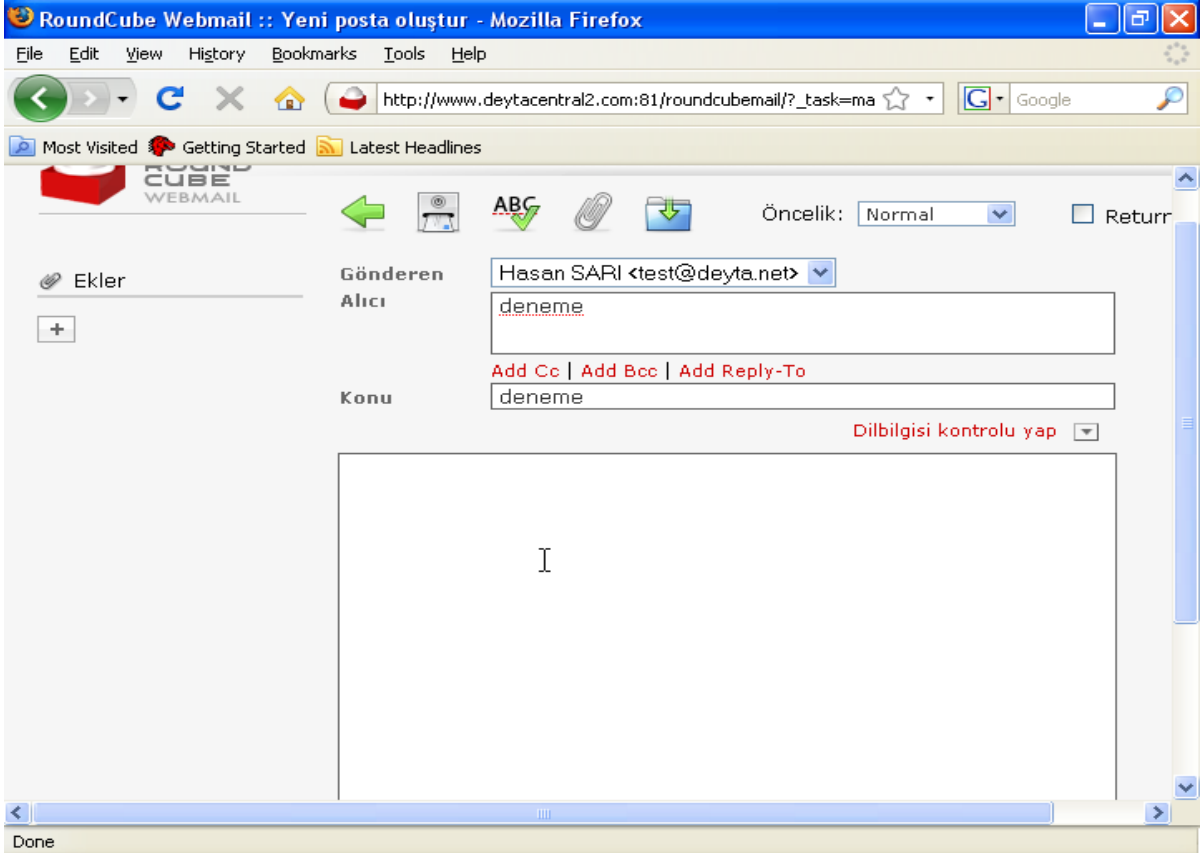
RoundCube Webmail :: Yeni posta oluştur - Mozilla Firefox

File Edit View History Bookmarks Tools Help

http://www.deytacentral2.com:81/roundcubemail/?_task=ma

Google

Most Visited Getting Started Latest Headlines

ROUND CUBE WEBMAIL

ABC

Öncelik: Normal

Returr

Ekler

+

Gönderen Hasan SARI <test@deyta.net>

Alıcı deneme

Add Cc | Add Bcc | Add Reply-To

Konu deneme

Dilbilgisi kontrolu yap

Done